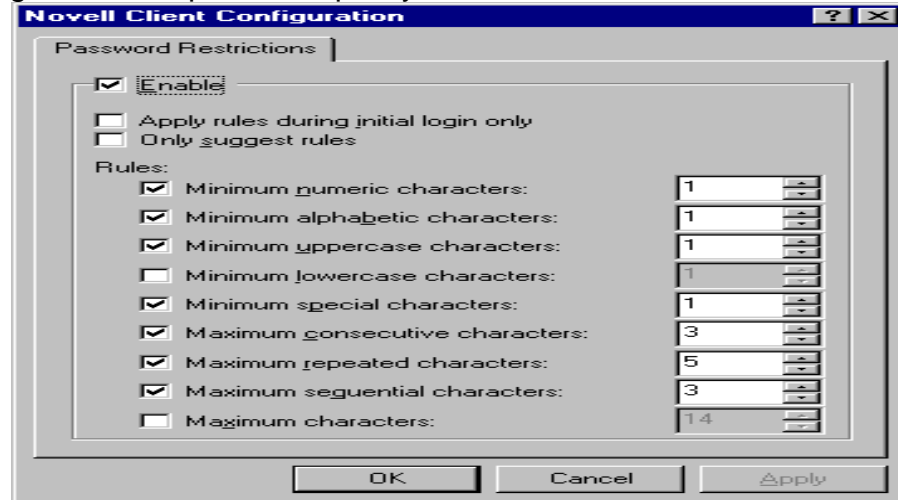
Novell Client Configuration

Password Restrictions

Enable

Apply rules during initial login only
Only suggest rules

Rules:
Minimum numeric characters: 1
Minimum alphabetic characters: 1
Minimum uppercase characters: 1
Minimum lowercase characters: 1
Minimum special characters: 1
Maximum consecutive characters: 3
Maximum repeated characters: 5
Maximum sequential characters: 3
Maximum characters: 14

OK Cancel Apply